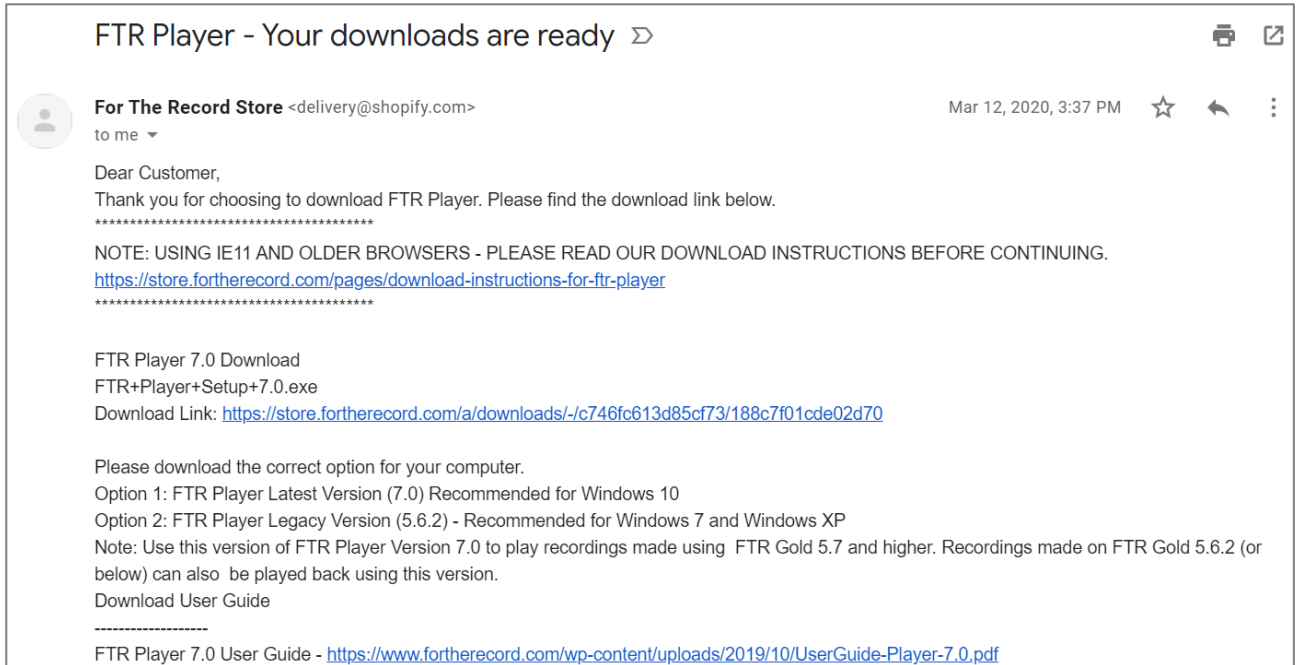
FTR Player - Your downloads are ready

For The Record Store <delivery@shopify.com>
to me

Mar 12, 2020, 3:37 PM

Dear Customer,
Thank you for choosing to download FTR Player. Please find the download link below.
****************************************
NOTE: USING IE11 AND OLDER BROWSERS - PLEASE READ OUR DOWNLOAD INSTRUCTIONS BEFORE CONTINUING.
https://store.fortherecord.com/pages/download-instructions-for-ftr-player
****************************************

FTR Player 7.0 Download
FTR+Player+Setup+7.0.exe
Download Link: https://store.fortherecord.com/a/downloads/-/c746fc613d85cf73/188c7f01cde02d70

Please download the correct option for your computer.
Option 1: FTR Player Latest Version (7.0) Recommended for Windows 10
Option 2: FTR Player Legacy Version (5.6.2) - Recommended for Windows 7 and Windows XP
Note: Use this version of FTR Player Version 7.0 to play recordings made using FTR Gold 5.7 and higher. Recordings made on FTR Gold 5.6.2 (or below) can also be played back using this version.
Download User Guide
-------------------
FTR Player 7.0 User Guide - https://www.fortherecord.com/wp-content/uploads/2019/10/UserGuide-Player-7.0.pdf